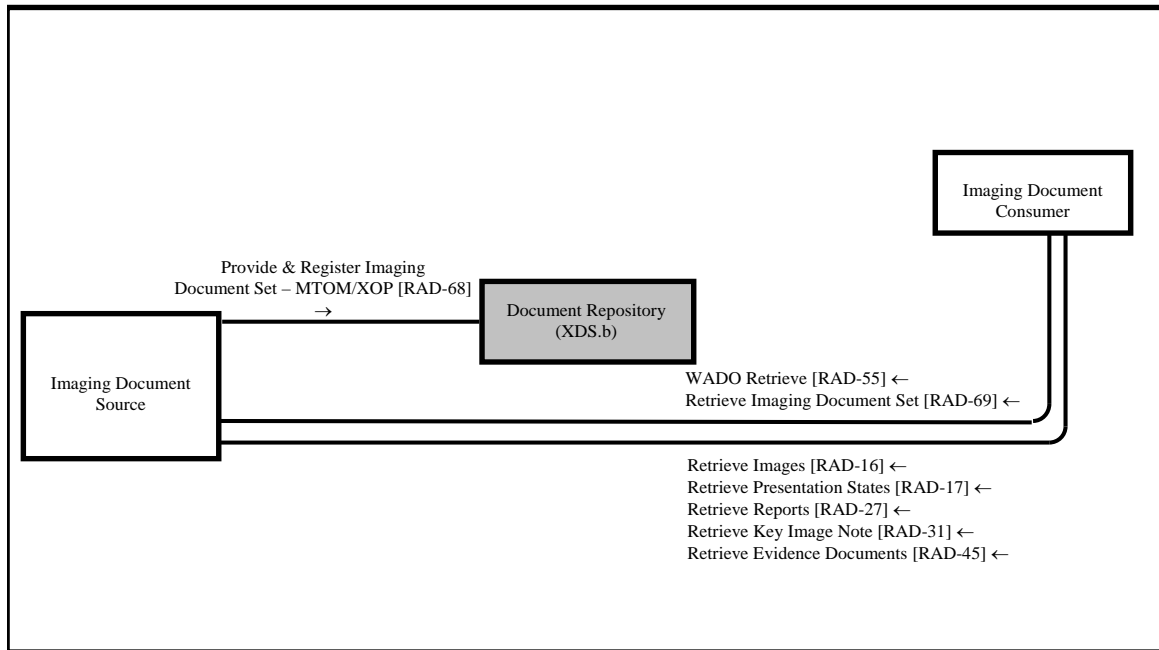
Imaging Document Consumer

Provide & Register Imaging Document Set – MTOM/XOP [RAD-68] →

Document Repository (XDS.b)

Imaging Document Source

WADO Retrieve [RAD-55] ←
Retrieve Imaging Document Set [RAD-69] ←

Retrieve Images [RAD-16] ←
Retrieve Presentation States [RAD-17] ←
Retrieve Reports [RAD-27] ←
Retrieve Key Image Note [RAD-31] ←
Retrieve Evidence Documents [RAD-45] ←